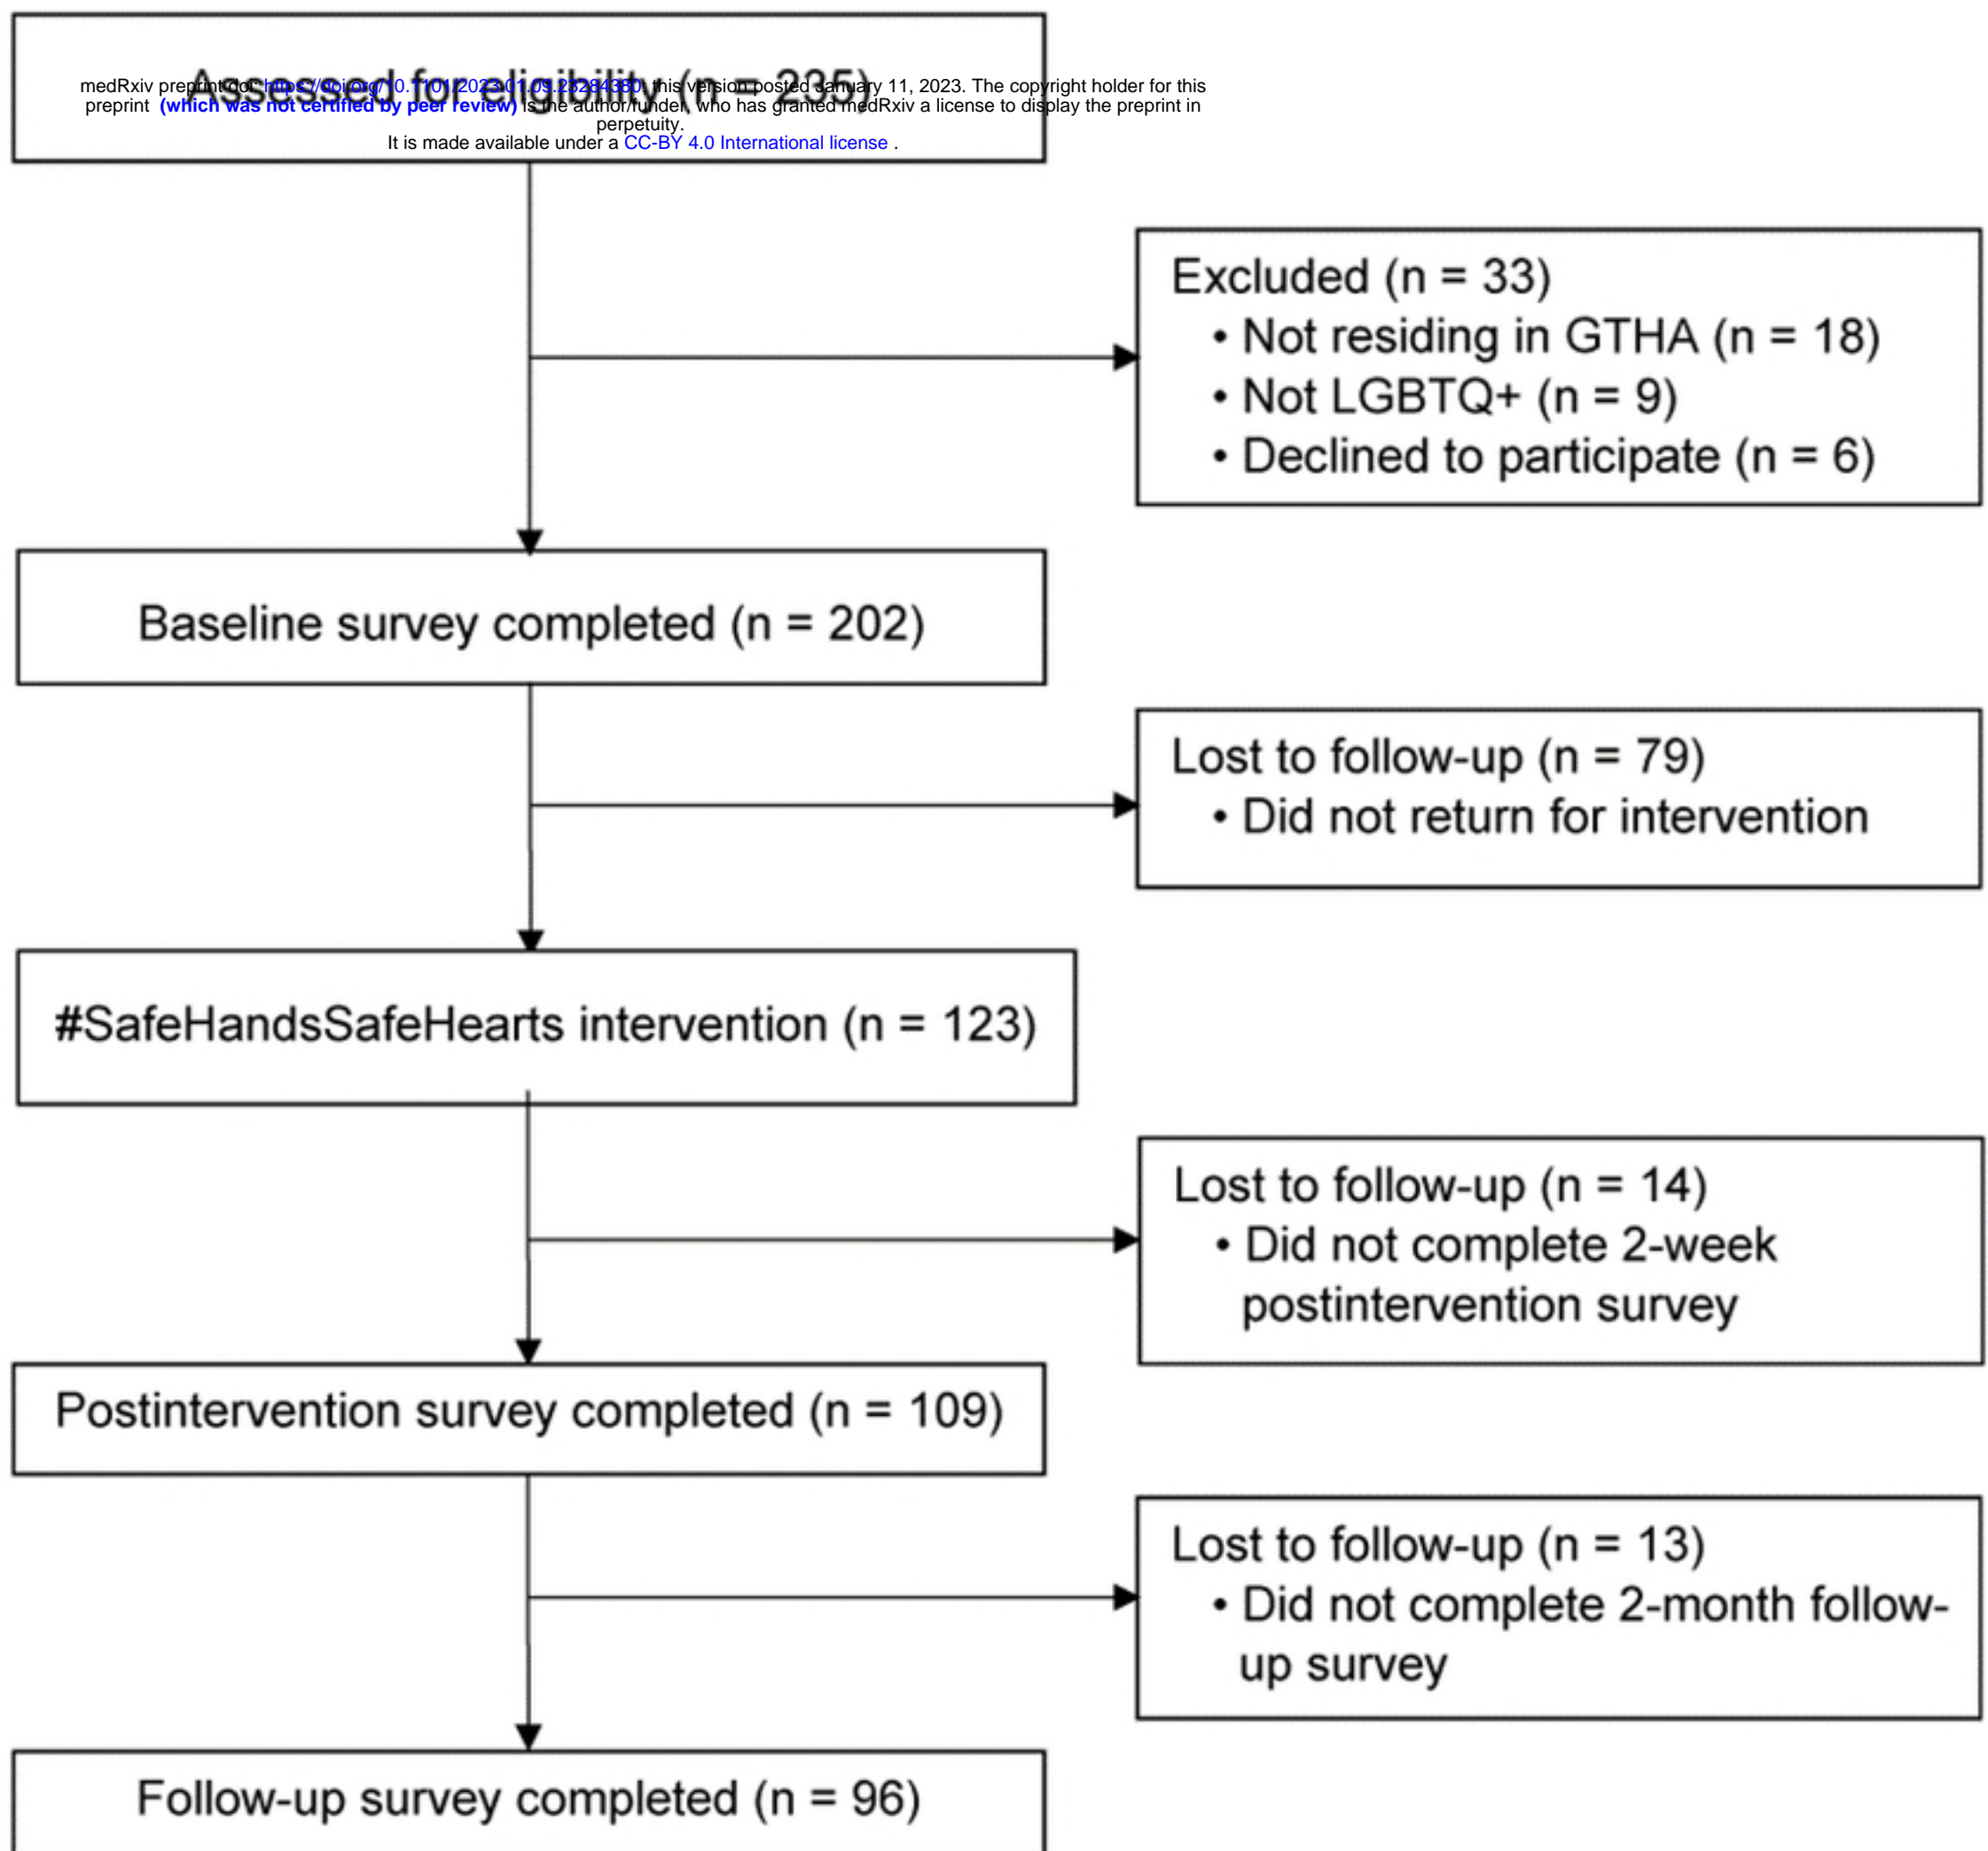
medRxiv preprint doi: https://doi.org/10.1101/2023.01.09.23284380; this version posted January 11, 2023. The copyright holder for this preprint (which was not certified by peer review) is the author/funder, who has granted medRxiv a license to display the preprint in perpetuity.
It is made available under a CC-BY 4.0 International license .

Assessed for eligibility (n = 235)

Excluded (n = 33)
• Not residing in GTHA (n = 18)
• Not LGBTQ+ (n = 9)
• Declined to participate (n = 6)

Baseline survey completed (n = 202)

Lost to follow-up (n = 79)
• Did not return for intervention

#SafeHandsSafeHearts intervention (n = 123)

Lost to follow-up (n = 14)
• Did not complete 2-week postintervention survey

Postintervention survey completed (n = 109)

Lost to follow-up (n = 13)
• Did not complete 2-month follow-up survey

Follow-up survey completed (n = 96)